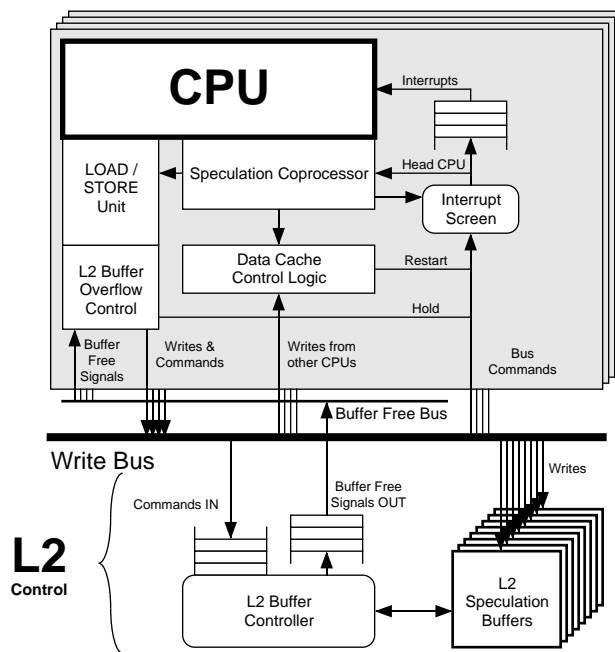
CPU

Interrupts

LOAD / STORE Unit

Speculation Coprocessor

Head CPU

Interrupt Screen

Data Cache Control Logic

Restart

L2 Buffer Overflow Control

Hold

Buffer Free Signals

Writes & Commands

Writes from other CPUs

Bus Commands

Buffer Free Bus

Write Bus

Writes

Commands IN

Buffer Free Signals OUT

L2 Control

L2 Buffer Controller

L2 Speculation Buffers